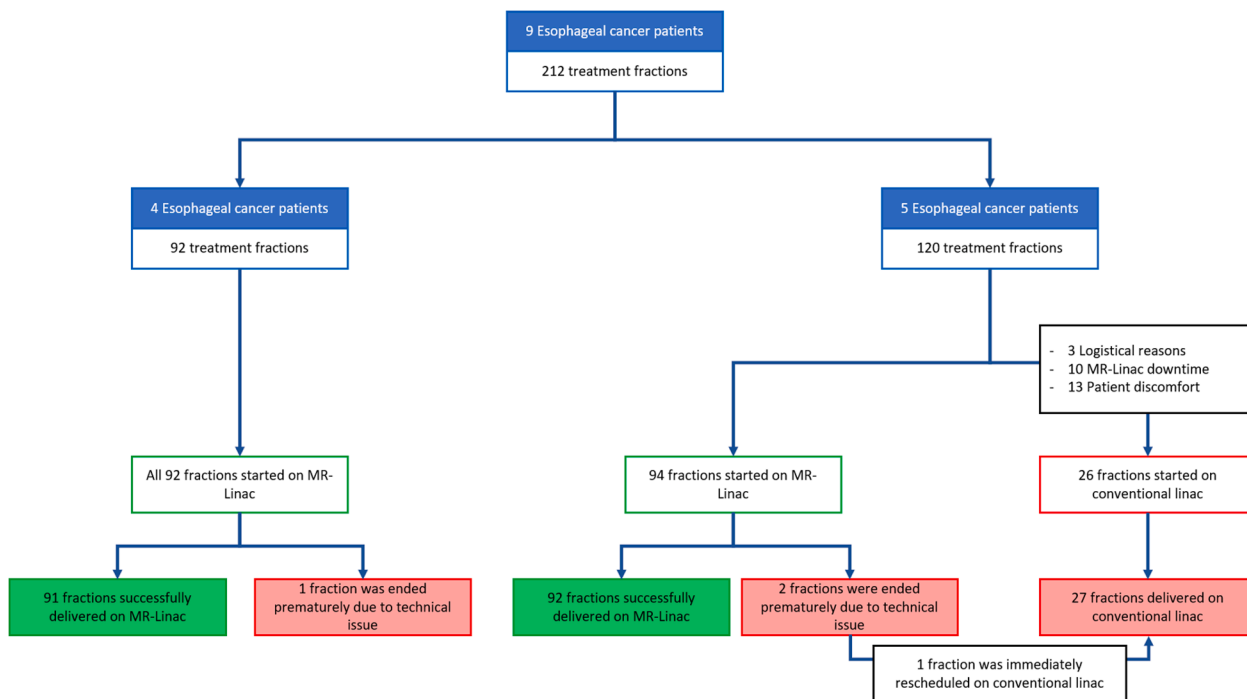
9 Esophageal cancer patients
212 treatment fractions

4 Esophageal cancer patients
92 treatment fractions

5 Esophageal cancer patients
120 treatment fractions

- 3 Logistical reasons
- 10 MR-Linac downtime
- 13 Patient discomfort

All 92 fractions started on MR-Linac

94 fractions started on MR-Linac

26 fractions started on conventional linac

91 fractions successfully delivered on MR-Linac

1 fraction was ended prematurely due to technical issue

92 fractions successfully delivered on MR-Linac

2 fractions were ended prematurely due to technical issue

27 fractions delivered on conventional linac

1 fraction was immediately rescheduled on conventional linac